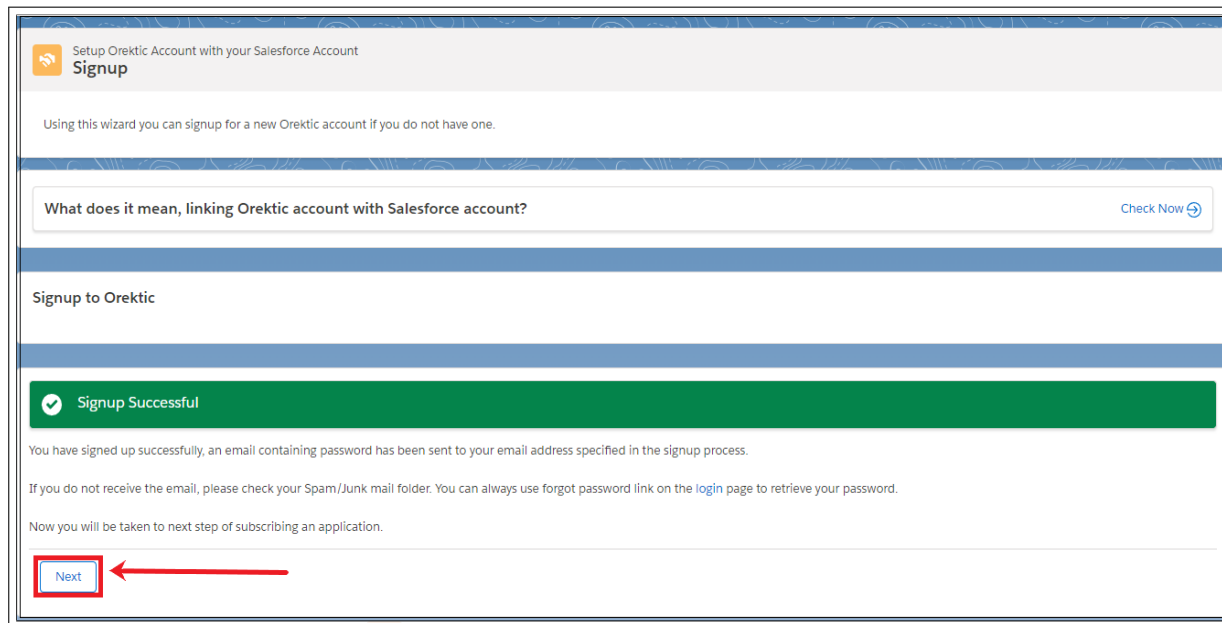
Setup Orektic Account with your Salesforce Account
Signup

Using this wizard you can signup for a new Orektic account if you do not have one.

What does it mean, linking Orektic account with Salesforce account?

Check Now

Signup to Orektic

Signup Successful

You have signed up successfully, an email containing password has been sent to your email address specified in the signup process.

If you do not receive the email, please check your Spam/Junk mail folder. You can always use forgot password link on the login page to retrieve your password.

Now you will be taken to next step of subscribing an application.

Next